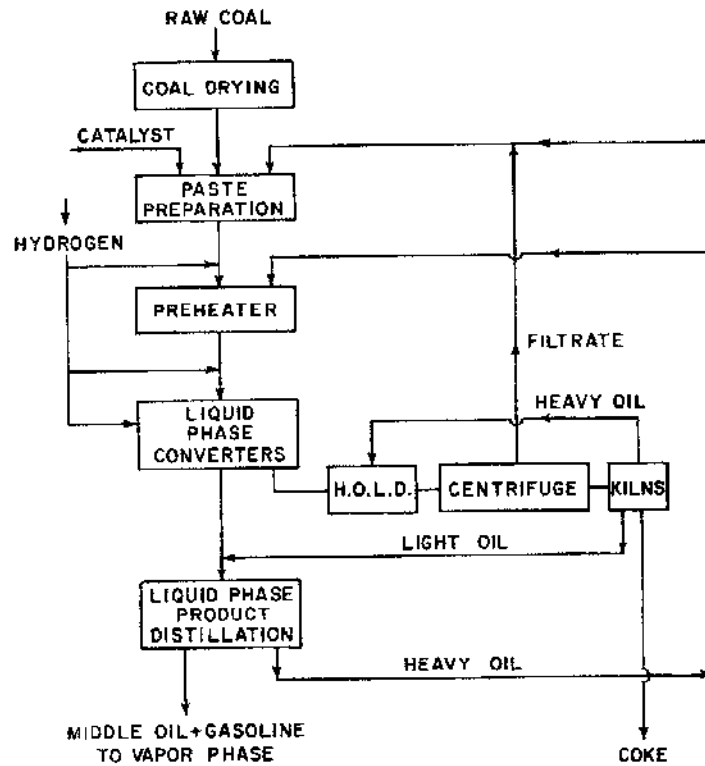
RAW COAL

COAL DRYING

CATALYST

PASTE PREPARATION

HYDROGEN

PREHEATER

FILTRATE

HEAVY OIL

LIQUID PHASE CONVERTERS

H.O.L.D.

CENTRIFUGE

KILNS

LIGHT OIL

LIQUID PHASE PRODUCT DISTILLATION

HEAVY OIL

MIDDLE OIL + GASOLINE TO VAPOR PHASE

COKE